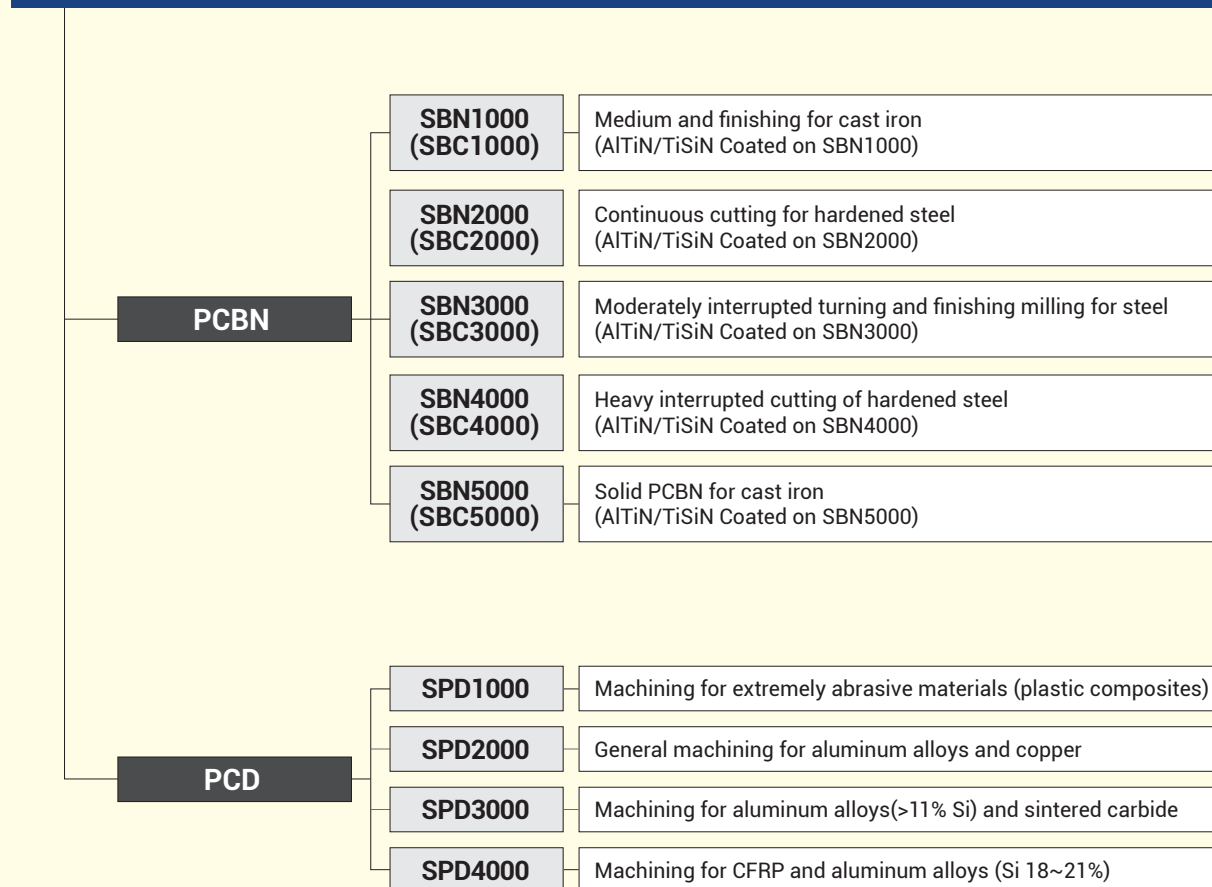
PCBN

SBN1000 (SBC1000)
Medium and finishing for cast iron (AlTiN/TiSiN Coated on SBN1000)

SBN2000 (SBC2000)
Continuous cutting for hardened steel (AlTiN/TiSiN Coated on SBN2000)

SBN3000 (SBC3000)
Moderately interrupted turning and finishing milling for steel (AlTiN/TiSiN Coated on SBN3000)

SBN4000 (SBC4000)
Heavy interrupted cutting of hardened steel (AlTiN/TiSiN Coated on SBN4000)

SBN5000 (SBC5000)
Solid PCBN for cast iron (AlTiN/TiSiN Coated on SBN5000)

PCD

SPD1000
Machining for extremely abrasive materials (plastic composites)

SPD2000
General machining for aluminum alloys and copper

SPD3000
Machining for aluminum alloys(>11% Si) and sintered carbide

SPD4000
Machining for CFRP and aluminum alloys (Si 18~21%)